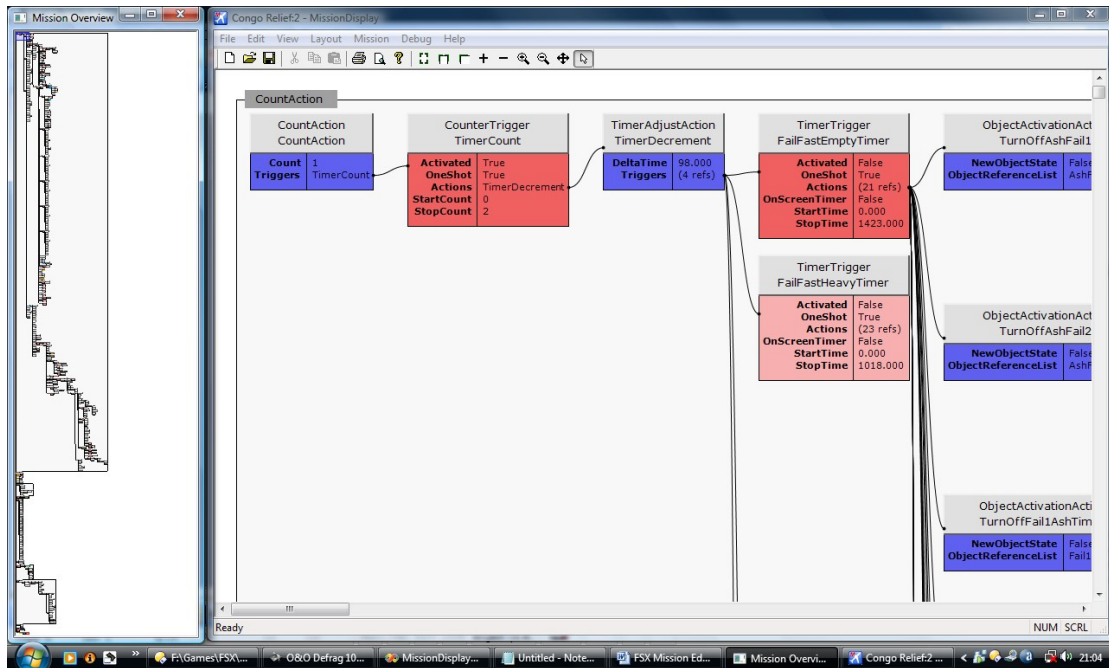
Mission Overview

Congo Relief:2 - MissionDisplay

File Edit View Layout Mission Debug Help

CountAction

CountAction
CountAction

| Count | 1 |
|---|---|
| Triggers | TimerCount |

CounterTrigger
TimerCount

| Activated | True |
|---|---|
| OneShot | True |
| Actions | TimerDecrement |
| StartCount | 0 |
| StopCount | 2 |

TimerAdjustAction
TimerDecrement

| DeltaTime | 98.000 |
|---|---|
| Triggers | (4 refs) |

TimerTrigger
FailFastEmptyTimer

| Activated | False |
|---|---|
| OneShot | True |
| Actions | (21 refs) |
| OnScreenTimer | False |
| StartTime | 0.000 |
| StopTime | 1423.000 |

TimerTrigger
FailFastHeavyTimer

| Activated | False |
|---|---|
| OneShot | True |
| Actions | (23 refs) |
| OnScreenTimer | False |
| StartTime | 0.000 |
| StopTime | 1018.000 |

ObjectActivationAct
TurnOffAshFail1

| NewObjectState | False |
|---|---|
| ObjectReferenceList | AshF |

ObjectActivationAct
TurnOffAshFail2

| NewObjectState | False |
|---|---|
| ObjectReferenceList | AshF |

ObjectActivationActi
TurnOffFail1AshTim

| NewObjectState | False |
|---|---|
| ObjectReferenceList | Fail1 |

Ready
NUM SCRL

F:\Games\FSX\... O&O Defrag 10... MissionDisplay... Untitled - Note... FSX Mission Ed... Mission Overvi... Congo Relief:2 ... 21:04